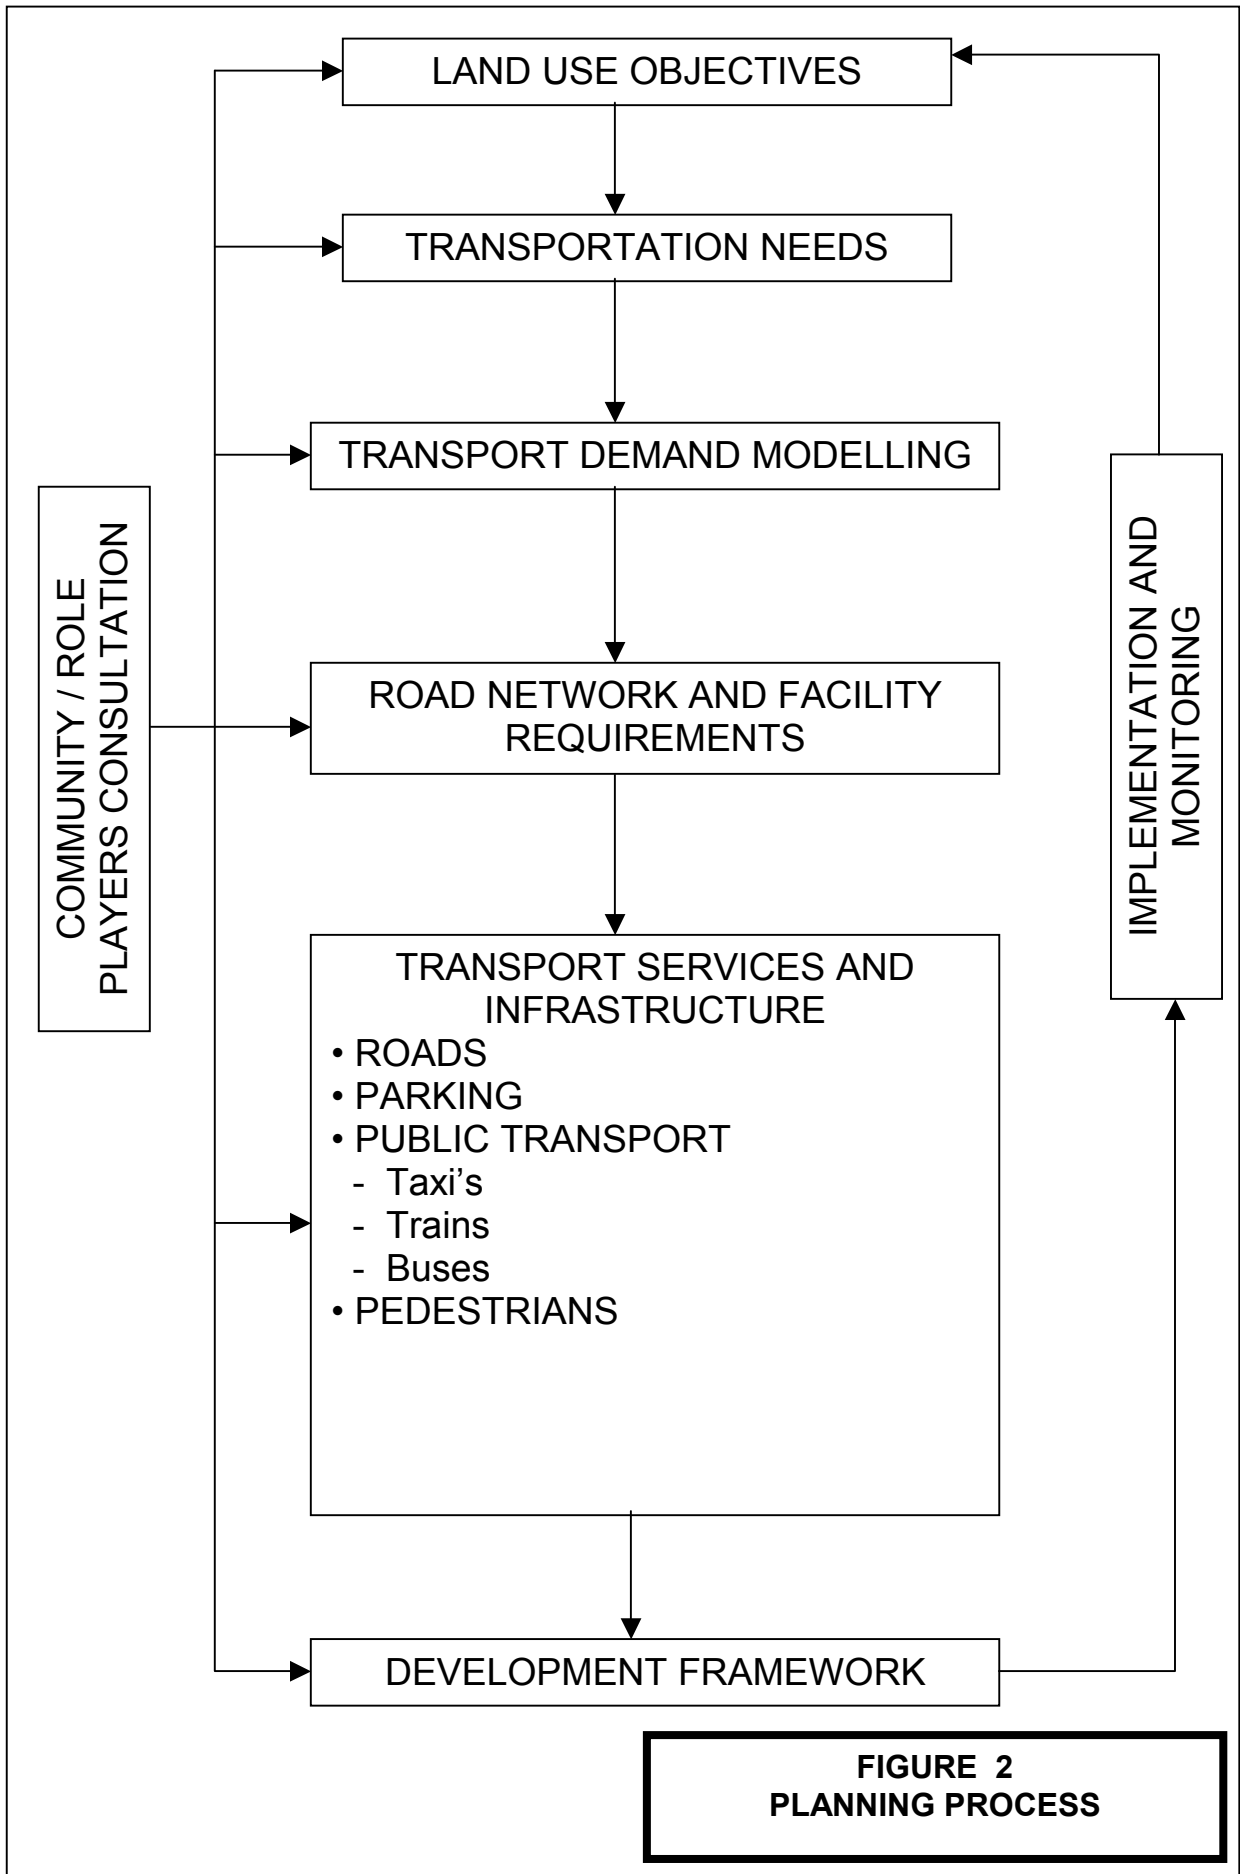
LAND USE OBJECTIVES

TRANSPORTATION NEEDS

TRANSPORT DEMAND MODELLING

COMMUNITY / ROLE PLAYERS CONSULTATION

IMPLEMENTATION AND MONITORING

ROAD NETWORK AND FACILITY REQUIREMENTS

TRANSPORT SERVICES AND INFRASTRUCTURE
• ROADS
• PARKING
• PUBLIC TRANSPORT
- Taxi's
- Trains
- Buses
• PEDESTRIANS

DEVELOPMENT FRAMEWORK

FIGURE 2
PLANNING PROCESS